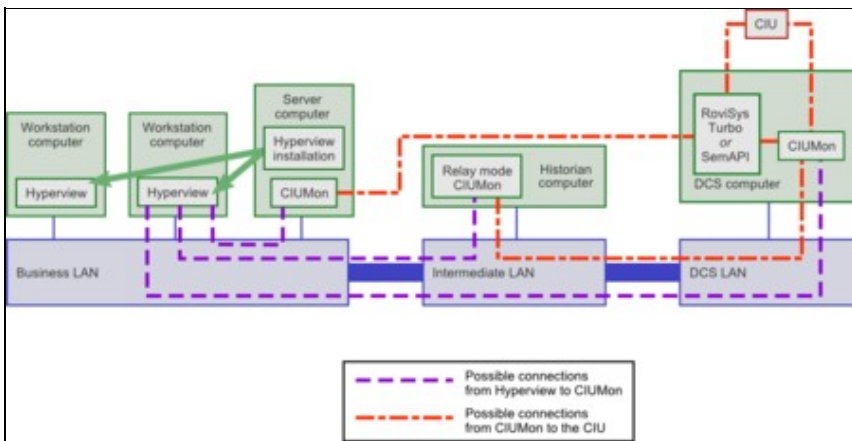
CIU

Workstation computer

Hyperview

Workstation computer

Hyperview

Server computer

Hyperview installation

CIUMon

Relay mode CIUMon

Historian computer

RoviSys Turbo or SemAPI

CIUMon

DCS computer

Business LAN

Intermediate LAN

DCS LAN

Possible connections from Hyperview to CIUMon

Possible connections from CIUMon to the CIU